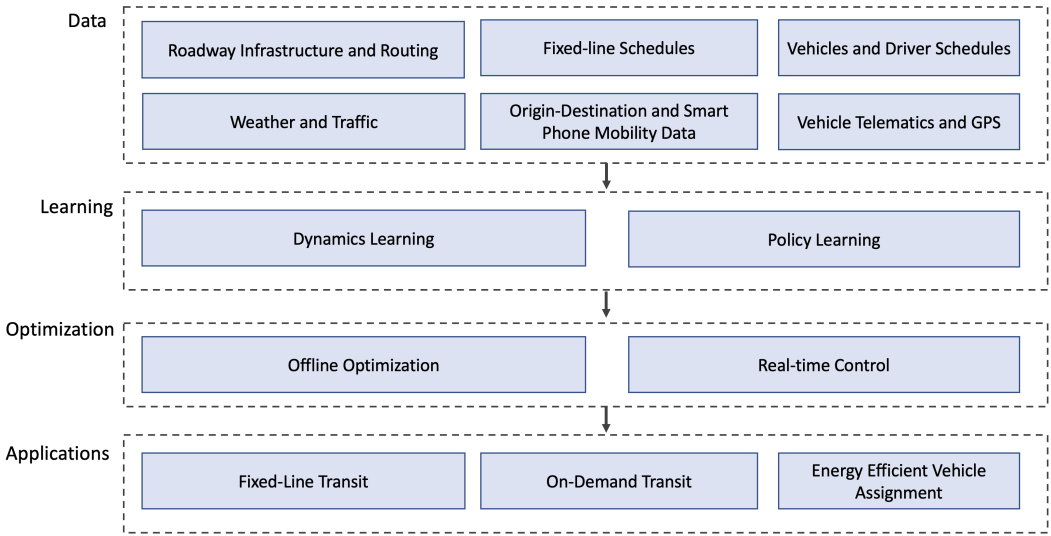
Data

Roadway Infrastructure and Routing

Fixed-line Schedules

Vehicles and Driver Schedules

Weather and Traffic

Origin-Destination and Smart Phone Mobility Data

Vehicle Telematics and GPS

Learning

Dynamics Learning

Policy Learning

Optimization

Offline Optimization

Real-time Control

Applications

Fixed-Line Transit

On-Demand Transit

Energy Efficient Vehicle Assignment